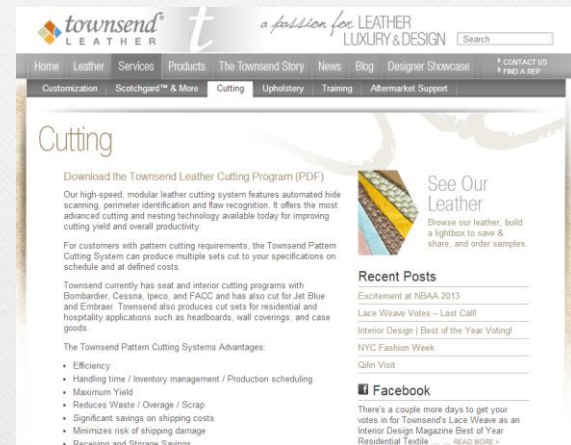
townsend® LEATHER

a passion for LEATHER LUXURY & DESIGN

Search

Home Leather Services Products The Townsend Story News Blog Designer Showcase

CONTACT US
FIND A REP

Customization Scotchgard™ & More Cutting Upholstery Training Aftermarket Support

Cutting

Download the Townsend Leather Cutting Program (PDF)

Our high-speed, modular leather cutting system features automated hide scanning, perimeter identification and flaw recognition. It offers the most advanced cutting and nesting technology available today for improving cutting yield and overall productivity.

For customers with pattern cutting requirements, the Townsend Pattern Cutting System can produce multiple sets cut to your specifications on schedule and at defined costs.

Townsend currently has seat and interior cutting programs with Bombardier, Cessna, Ipeco, and FACC and has also cut for Jet Blue and Embraer. Townsend also produces cut sets for residential and hospitality applications such as headboards, wall coverings, and case goods.

The Townsend Pattern Cutting Systems Advantages:

- Efficiency
- Handling time / Inventory management / Production scheduling
- Maximum Yield
- Reduces Waste / Overage / Scrap
- Significant savings on shipping costs
- Minimizes risk of shipping damage
- Receiving and Storage Savings

See Our Leather

Browse our leather, build a lightbox to save & share, and order samples.

Recent Posts

Excitement at NBAA 2013

Lace Weave Votes – Last Call!

Interior Design | Best of the Year Voting!

NYC Fashion Week

Qilin Visit

Facebook

There's a couple more days to get your votes in for Townsend's Lace Weave as an Interior Design Magazine Best of Year Residential Textile ... ... READ MORE »